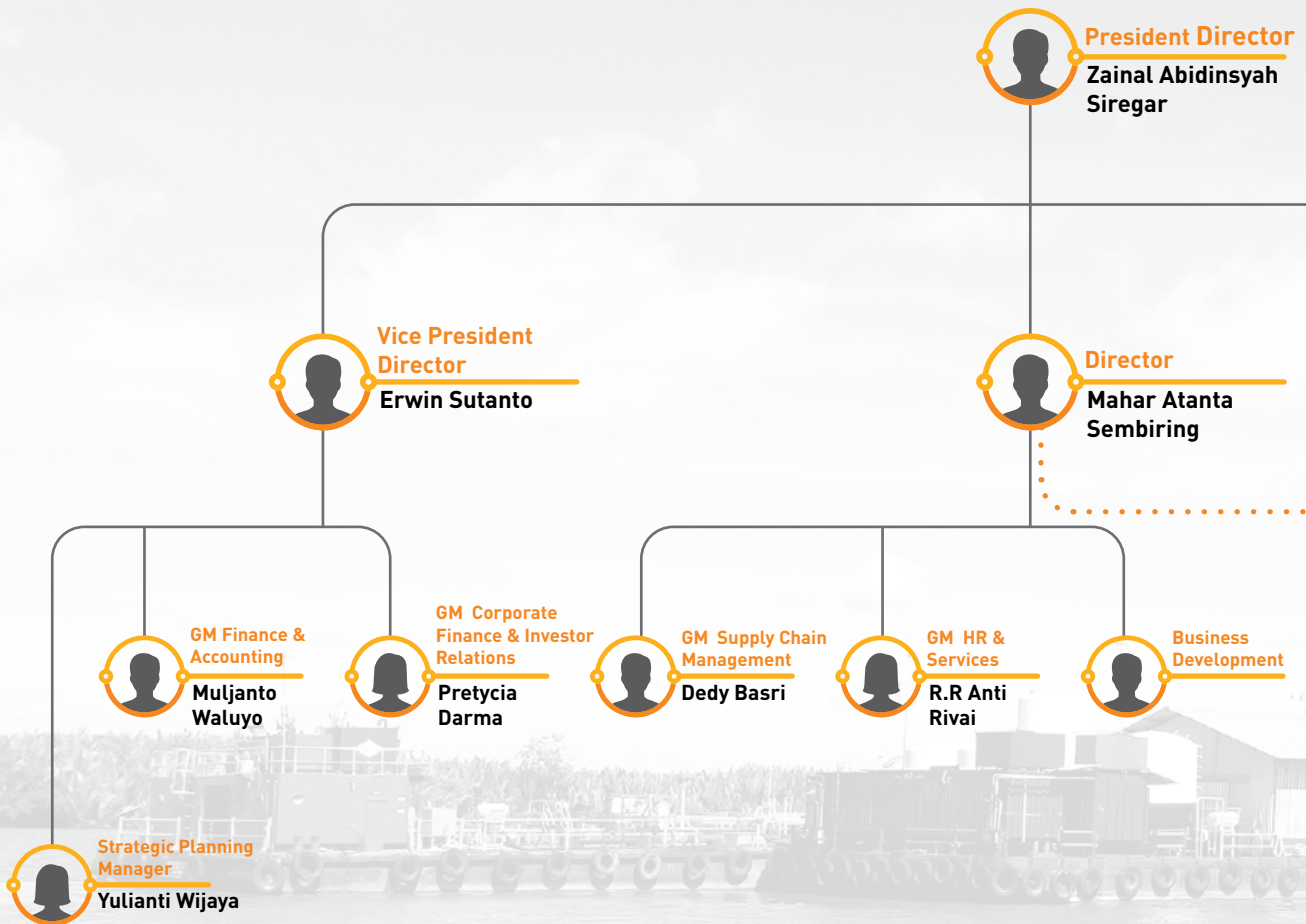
President Director
Zainal Abidinsyah Siregar

Vice President Director
Erwin Sutanto

Director
Mahar Atanta Sembiring

GM Finance & Accounting
Muljanto Waluyo

GM Corporate Finance & Investor Relations
Pretycia Darma

GM Supply Chain Management
Dedy Basri

GM HR & Services
R.R Anti Rivai

Business Development

Strategic Planning Manager
Yulianti Wijaya